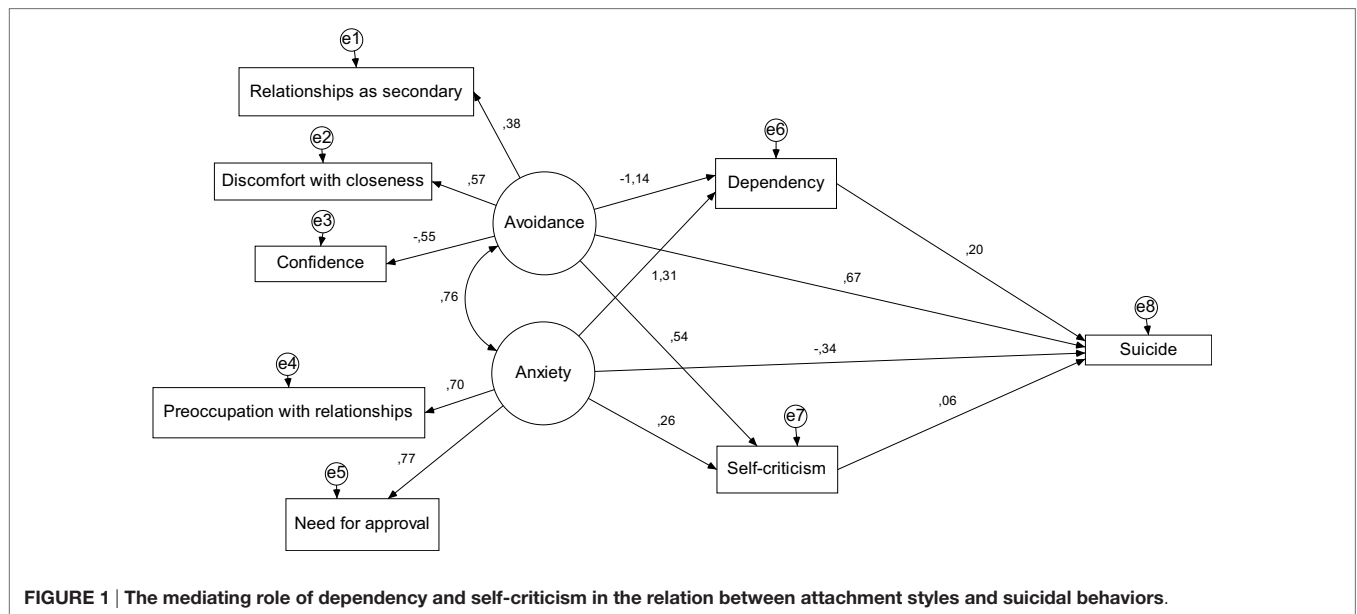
e1
Relationships as secondary
,38
e2
Discomfort with closeness
,57
e3
Confidence
-,55
Avoidance
,76
Anxiety
e4
,70
Preoccupation with relationships
e5
,77
Need for approval
e6
-1,14
Dependency
1,31
,54
,67
,20
e8
-,34
Suicide
,26
e7
Self-criticism
,06

FIGURE 1 | The mediating role of dependency and self-criticism in the relation between attachment styles and suicidal behaviors.